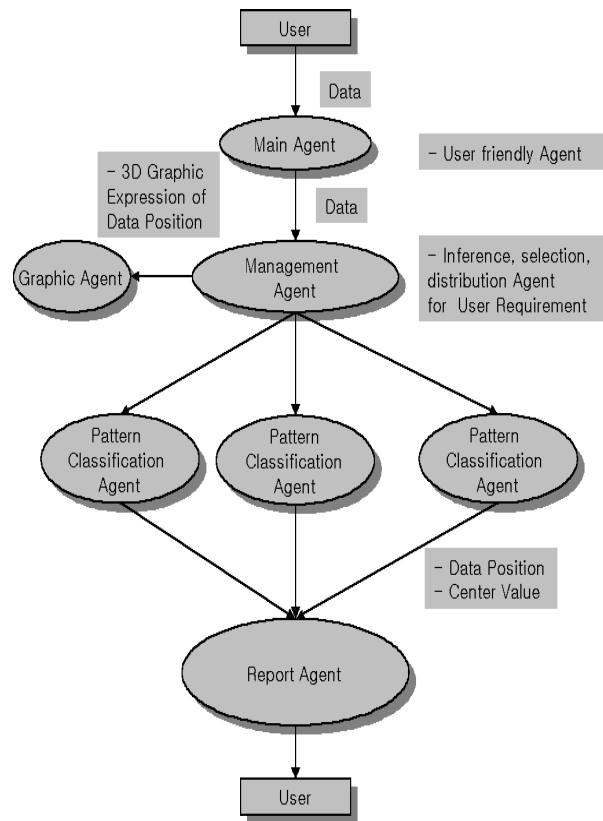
User

Data

Main Agent

- User friendly Agent

- 3D Graphic Expression of Data Position

Data

Graphic Agent

Management Agent

- Inference, selection, distribution Agent for User Requirement

Pattern Classification Agent

Pattern Classification Agent

Pattern Classification Agent

- Data Position
- Center Value

Report Agent

User